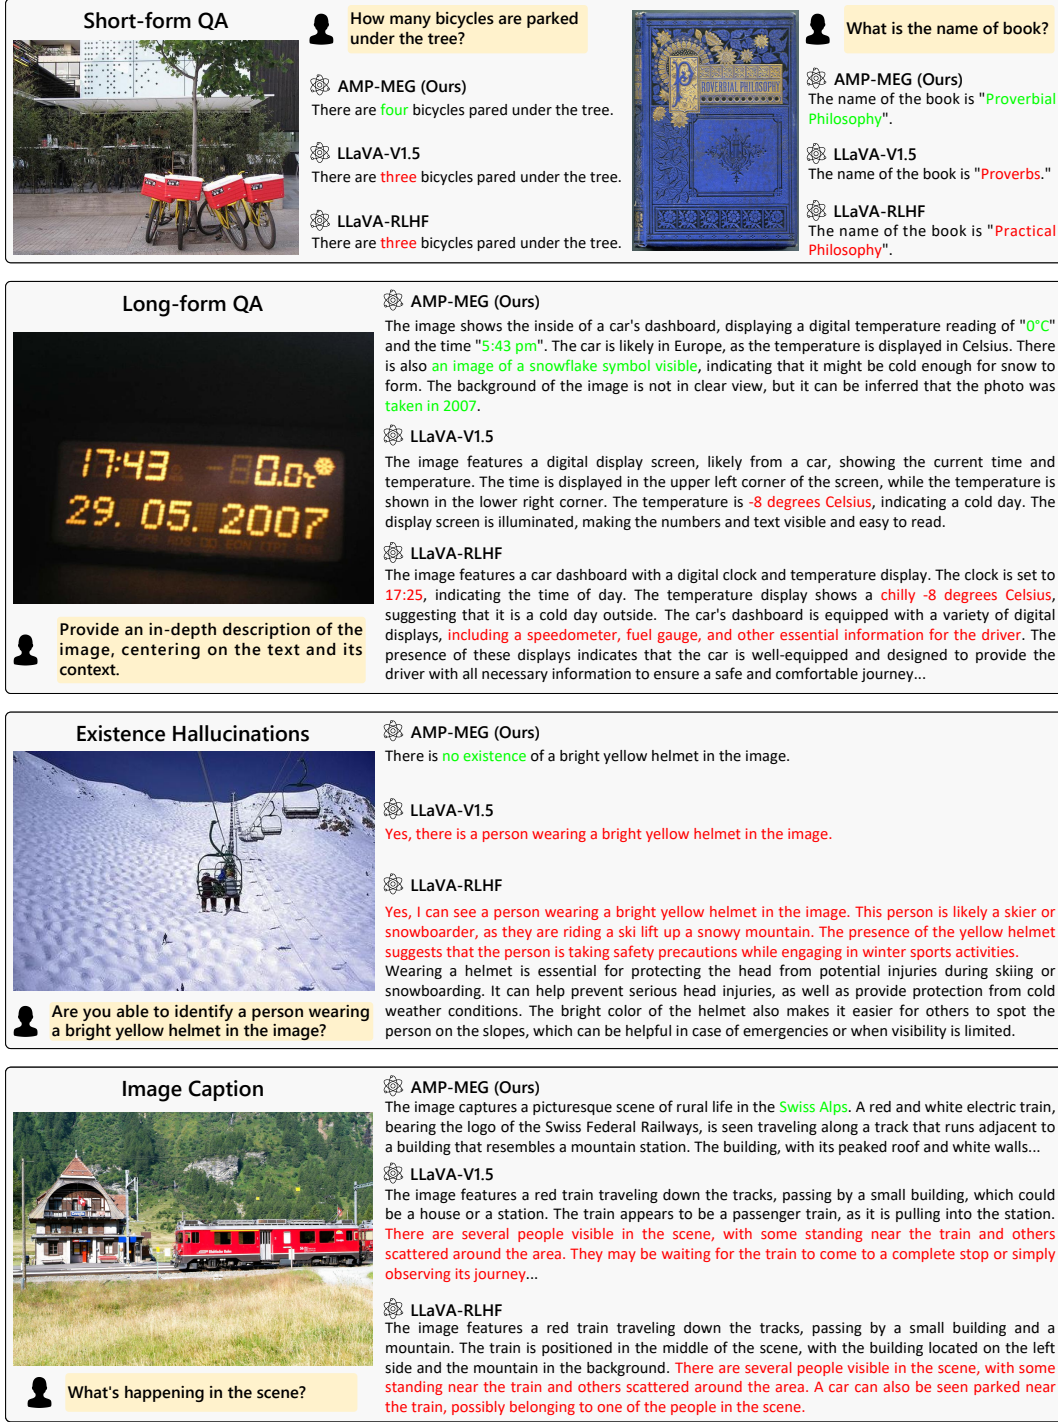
Short-form QA

How many bicycles are parked under the tree?

AMP-MEG (Ours)
There are four bicycles pared under the tree.

LLaVA-V1.5
There are three bicycles pared under the tree.

LLaVA-RLHF
There are three bicycles pared under the tree.

PROVERBIAL PHILOSOPHY

What is the name of book?

AMP-MEG (Ours)
The name of the book is "Proverbial Philosophy".

LLaVA-V1.5
The name of the book is "Proverbs."

LLaVA-RLHF
The name of the book is "Practical Philosophy".

Long-form QA

17:43 -0.0°c
29. 05. 2007

Provide an in-depth description of the image, centering on the text and its context.

AMP-MEG (Ours)
The image shows the inside of a car's dashboard, displaying a digital temperature reading of "0°C" and the time "5:43 pm". The car is likely in Europe, as the temperature is displayed in Celsius. There is also an image of a snowflake symbol visible, indicating that it might be cold enough for snow to form. The background of the image is not in clear view, but it can be inferred that the photo was taken in 2007.

LLaVA-V1.5
The image features a digital display screen, likely from a car, showing the current time and temperature. The time is displayed in the upper left corner of the screen, while the temperature is shown in the lower right corner. The temperature is -8 degrees Celsius, indicating a cold day. The display screen is illuminated, making the numbers and text visible and easy to read.

LLaVA-RLHF
The image features a car dashboard with a digital clock and temperature display. The clock is set to 17:25, indicating the time of day. The temperature display shows a chilly -8 degrees Celsius, suggesting that it is a cold day outside. The car's dashboard is equipped with a variety of digital displays, including a speedometer, fuel gauge, and other essential information for the driver. The presence of these displays indicates that the car is well-equipped and designed to provide the driver with all necessary information to ensure a safe and comfortable journey...

Existence Hallucinations

Are you able to identify a person wearing a bright yellow helmet in the image?

AMP-MEG (Ours)
There is no existence of a bright yellow helmet in the image.

LLaVA-V1.5
Yes, there is a person wearing a bright yellow helmet in the image.

LLaVA-RLHF
Yes, I can see a person wearing a bright yellow helmet in the image. This person is likely a skier or snowboarder, as they are riding a ski lift up a snowy mountain. The presence of the yellow helmet suggests that the person is taking safety precautions while engaging in winter sports activities. Wearing a helmet is essential for protecting the head from potential injuries during skiing or snowboarding. It can help prevent serious head injuries, as well as provide protection from cold weather conditions. The bright color of the helmet also makes it easier for others to spot the person on the slopes, which can be helpful in case of emergencies or when visibility is limited.

Image Caption

What's happening in the scene?

AMP-MEG (Ours)
The image captures a picturesque scene of rural life in the Swiss Alps. A red and white electric train, bearing the logo of the Swiss Federal Railways, is seen traveling along a track that runs adjacent to a building that resembles a mountain station. The building, with its peaked roof and white walls...

LLaVA-V1.5
The image features a red train traveling down the tracks, passing by a small building, which could be a house or a station. The train appears to be a passenger train, as it is pulling into the station. There are several people visible in the scene, with some standing near the train and others scattered around the area. They may be waiting for the train to come to a complete stop or simply observing its journey...

LLaVA-RLHF
The image features a red train traveling down the tracks, passing by a small building and a mountain. The train is positioned in the middle of the scene, with the building located on the left side and the mountain in the background. There are several people visible in the scene, with some standing near the train and others scattered around the area. A car can also be seen parked near the train, possibly belonging to one of the people in the scene.